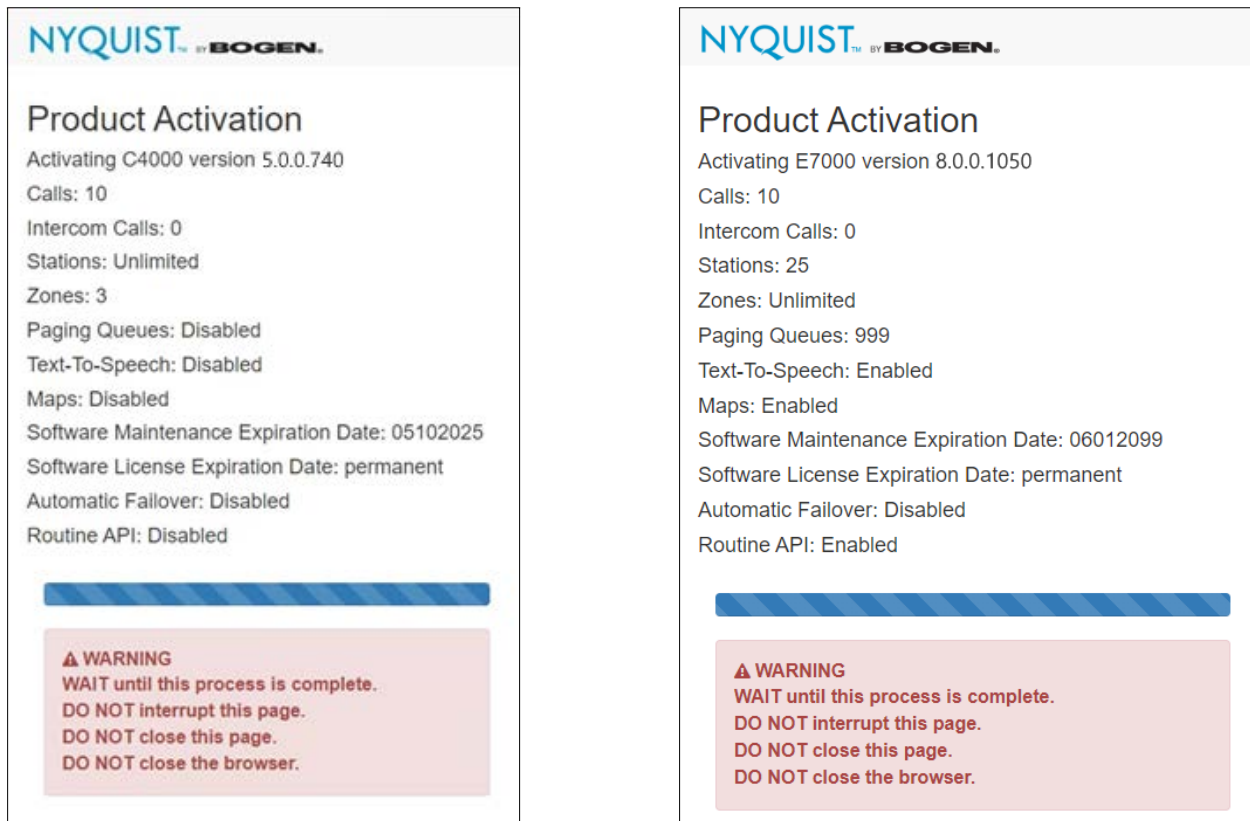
NYQUIST™ BY BOGEN

Product Activation

Activating C4000 version 5.0.0.740

Calls: 10

Intercom Calls: 0

Stations: Unlimited

Zones: 3

Paging Queues: Disabled

Text-To-Speech: Disabled

Maps: Disabled

Software Maintenance Expiration Date: 05102025

Software License Expiration Date: permanent

Automatic Failover: Disabled

Routine API: Disabled

⚠ WARNING
WAIT until this process is complete.
DO NOT interrupt this page.
DO NOT close this page.
DO NOT close the browser.

NYQUIST™ BY BOGEN

Product Activation

Activating E7000 version 8.0.0.1050

Calls: 10

Intercom Calls: 0

Stations: 25

Zones: Unlimited

Paging Queues: 999

Text-To-Speech: Enabled

Maps: Enabled

Software Maintenance Expiration Date: 06012099

Software License Expiration Date: permanent

Automatic Failover: Disabled

Routine API: Enabled

⚠ WARNING
WAIT until this process is complete.
DO NOT interrupt this page.
DO NOT close this page.
DO NOT close the browser.